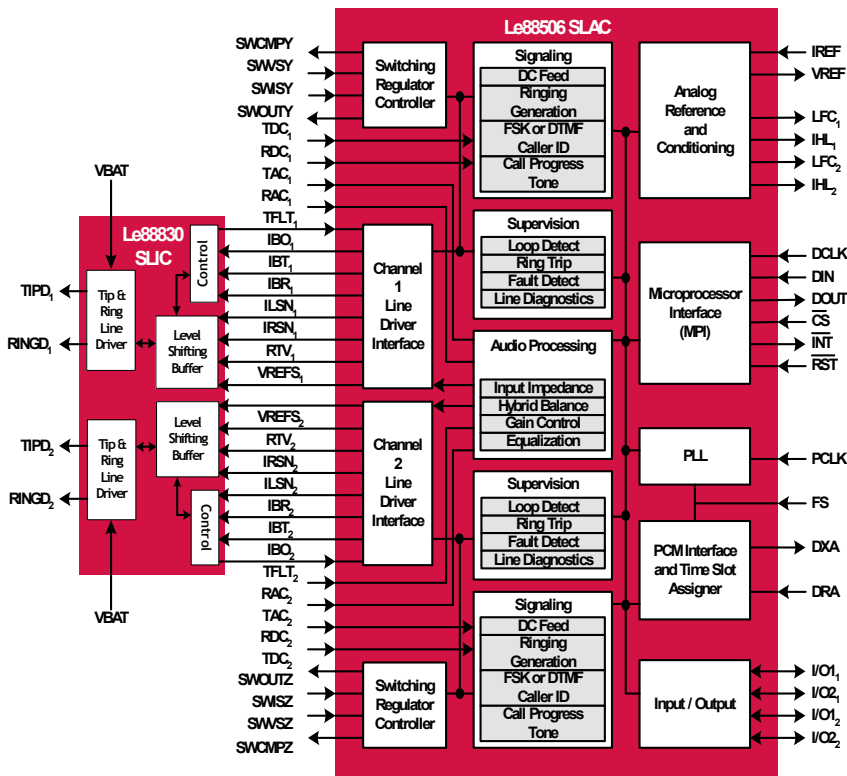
Le88506 SLAC

SWCMPY
SWWSY
SWISY
SWOUTY
TDC$_1$
RDC$_1$
TAC$_1$
RAC$_1$
TFLT$_1$

Switching Regulator Controller

Signaling
DC Feed
Ringing Generation
FSK or DTMF Caller ID
Call Progress Tone

Analog Reference and Conditioning

IREF
VREF
LFC$_1$
IHL$_1$
LFC$_2$
IHL$_2$

VBAT

Le88830 SLIC

Control

TIPD$_1$
RINGD$_1$

Tip & Ring Line Driver

Level Shifting Buffer

IBO$_1$
IBT$_1$
IBR$_1$
ILSN$_1$
IRSN$_1$
RTV$_1$
VREFS$_1$

Channel 1 Line Driver Interface

Supervision
Loop Detect
Ring Trip
Fault Detect
Line Diagnostics

Microprocessor Interface (MPI)

DCLK
DIN
DOUT
$\overline{CS}$
$\overline{INT}$
$\overline{RST}$

Audio Processing
Input Impedance
Hybrid Balance
Gain Control
Equalization

TIPD$_2$
RINGD$_2$

Tip & Ring Line Driver

Level Shifting Buffer

VREFS$_2$
RTV$_2$
IRSN$_2$
ILSN$_2$
IBR$_2$
IBT$_2$
IBO$_2$

Control

Channel 2 Line Driver Interface

PLL

PCLK
FS

Supervision
Loop Detect
Ring Trip
Fault Detect
Line Diagnostics

PCM Interface and Time Slot Assigner

DXA
DRA

VBAT

TFLT$_2$
RAC$_2$
TAC$_2$
RDC$_2$
TDC$_2$
SWOUTZ
SWISZ
SWWSZ
SWCMPZ

Signaling
DC Feed
Ringing Generation
FSK or DTMF Caller ID
Call Progress Tone

Switching Regulator Controller

Input / Output

I/O1$_1$
I/O2$_1$
I/O1$_2$
I/O2$_2$